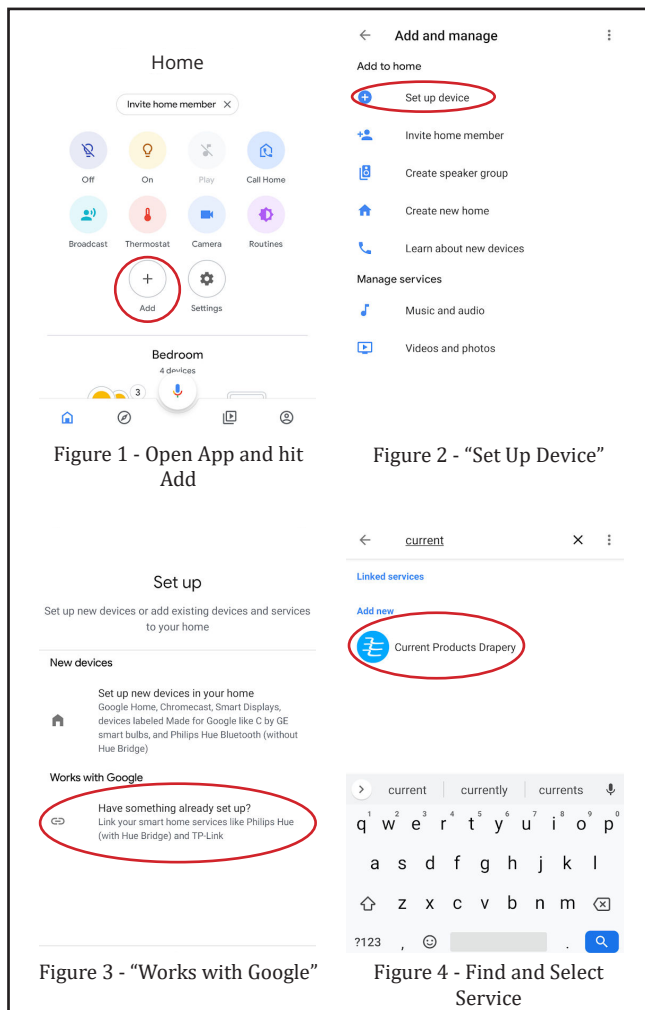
Home

Invite home member ×

Off
On
Play
Call Home
Broadcast
Thermostat
Camera
Routines
Add
Settings

Bedroom
4 devices
3

Figure 1 - Open App and hit Add

Add and manage

Add to home
Set up device
Invite home member
Create speaker group
Create new home
Learn about new devices
Manage services
Music and audio
Videos and photos

Figure 2 - "Set Up Device"

Set up
Set up new devices or add existing devices and services to your home

New devices
Set up new devices in your home
Google Home, Chromecast, Smart Displays, devices labeled Made for Google like C by GE smart bulbs, and Philips Hue Bluetooth (without Hue Bridge)

Works with Google
Have something already set up?
Link your smart home services like Philips Hue (with Hue Bridge) and TP-Link

Figure 3 - "Works with Google"

current

Linked services

Add new
Current Products Drapery

current | currently | currents
q w e r t y u i o p
a s d f g h j k l
z x c v b n m
?123 , .

Figure 4 - Find and Select Service